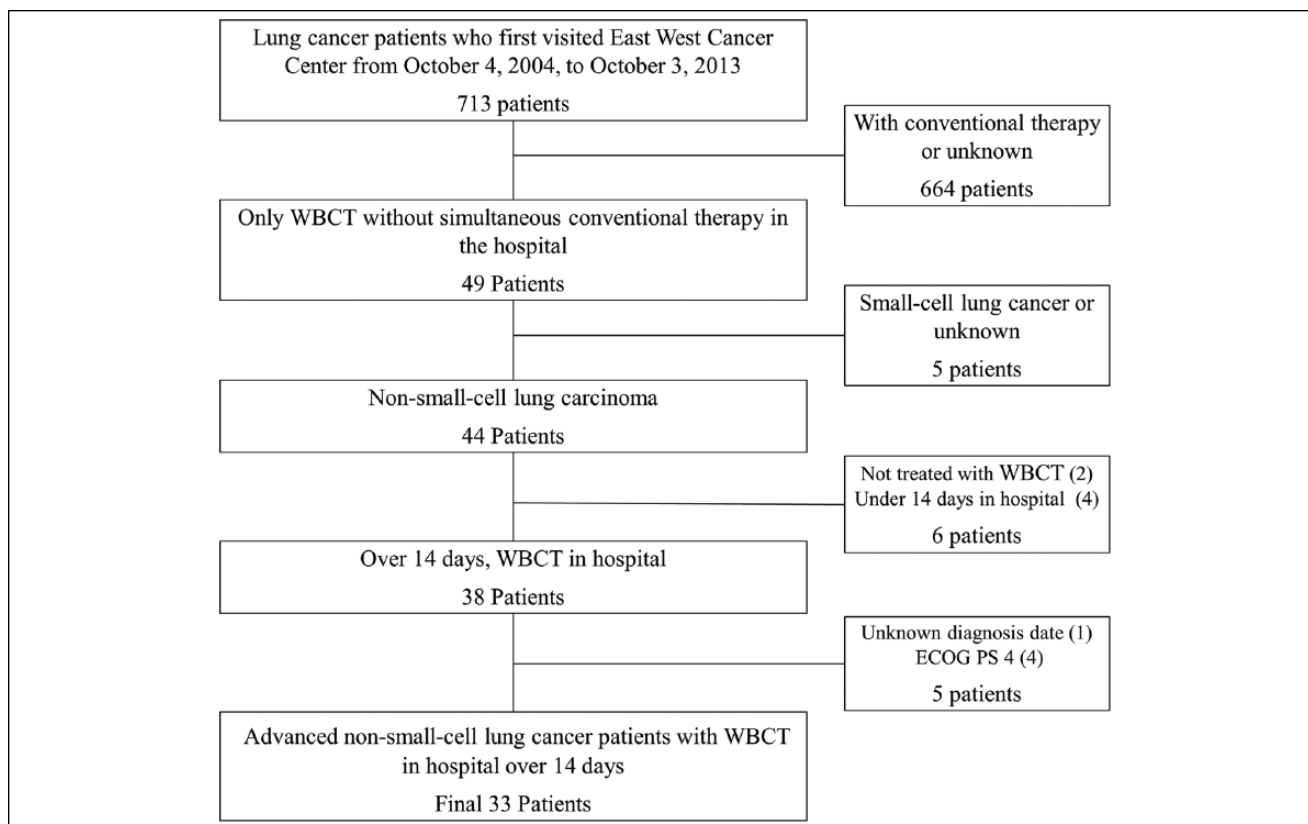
Lung cancer patients who first visited East West Cancer Center from October 4, 2004, to October 3, 2013

713 patients

With conventional therapy or unknown

664 patients

Only WBCT without simultaneous conventional therapy in the hospital

49 Patients

Small-cell lung cancer or unknown

5 patients

Non-small-cell lung carcinoma

44 Patients

Not treated with WBCT (2)
Under 14 days in hospital (4)

6 patients

Over 14 days, WBCT in hospital

38 Patients

Unknown diagnosis date (1)
ECOG PS 4 (4)

5 patients

Advanced non-small-cell lung cancer patients with WBCT in hospital over 14 days

Final 33 Patients